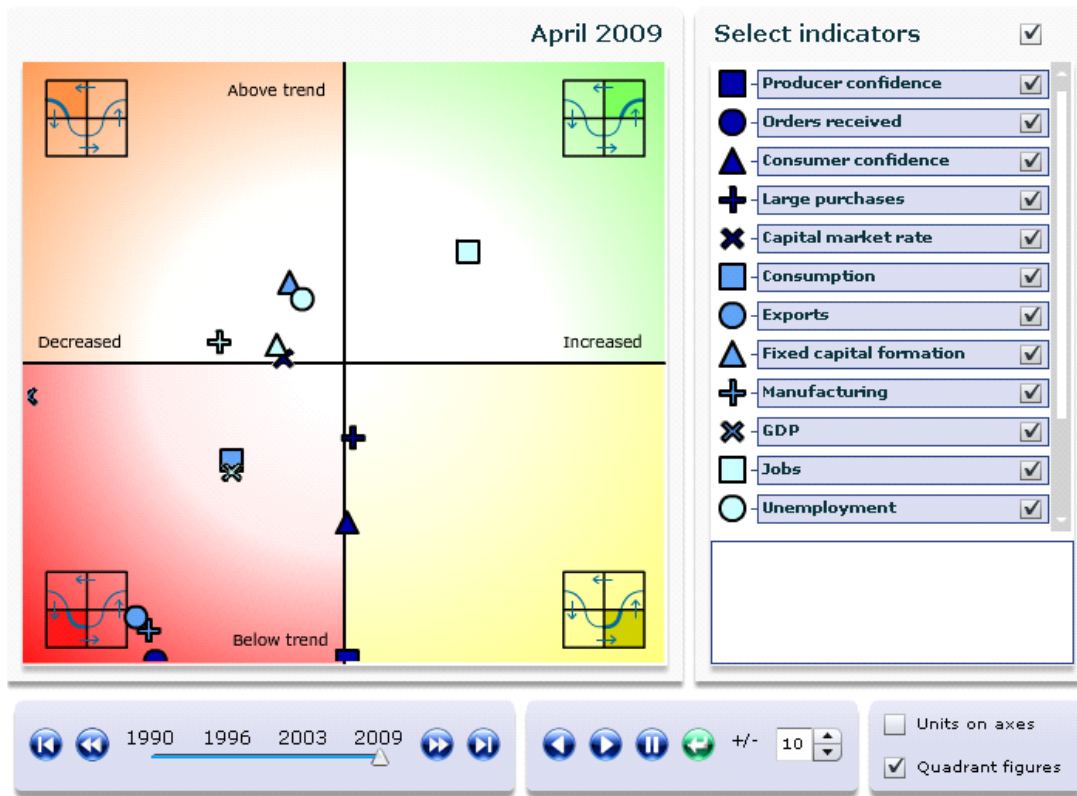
April 2009

Above trend

Decreased

Increased

Below trend

Select indicators

Producer confidence
Orders received
Consumer confidence
Large purchases
Capital market rate
Consumption
Exports
Fixed capital formation
Manufacturing
GDP
Jobs
Unemployment

1990 1996 2003 2009

+/- 10

Units on axes

Quadrant figures